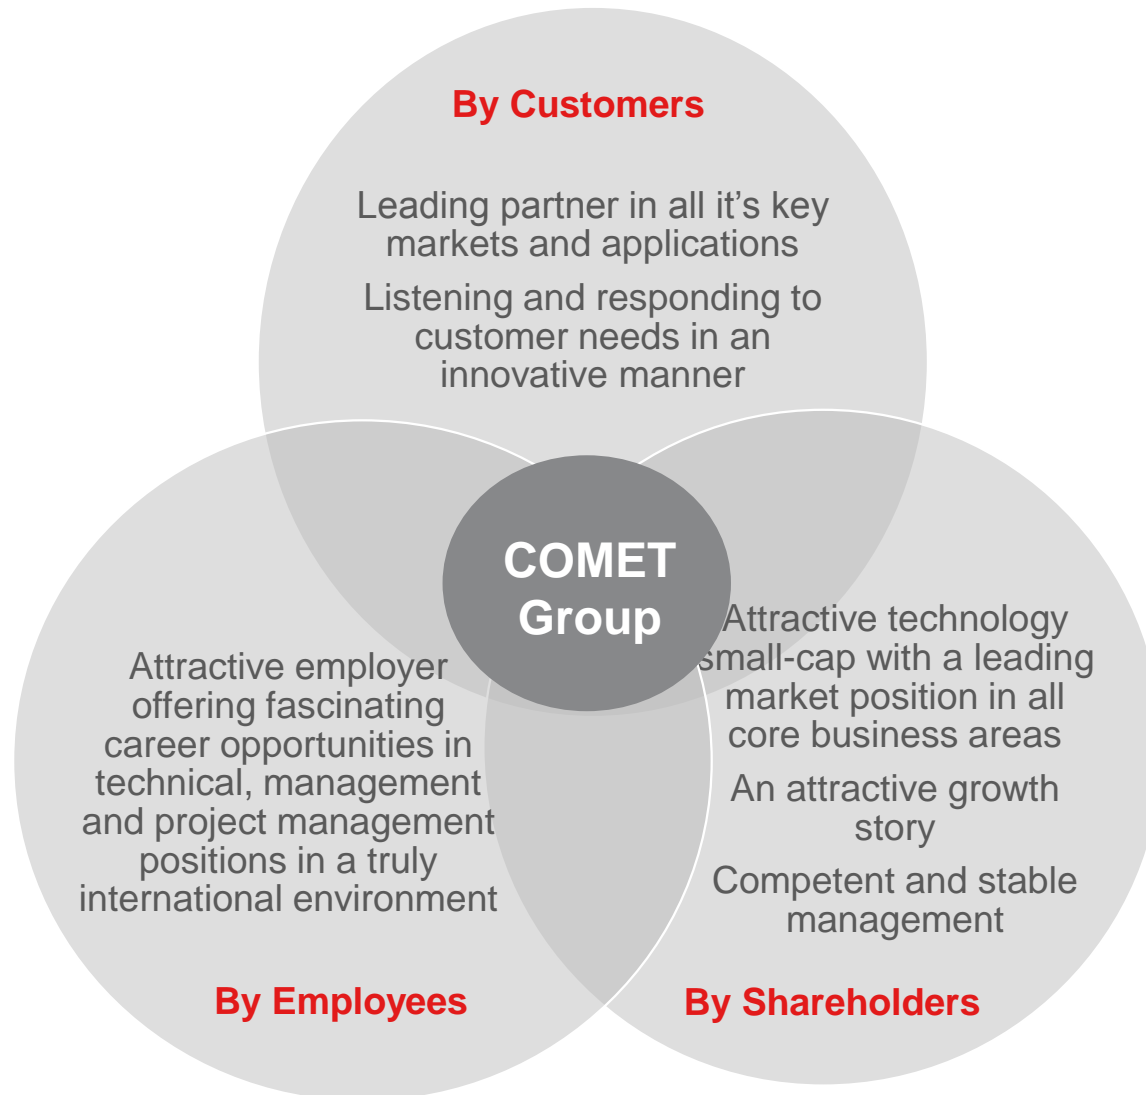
By Customers

Leading partner in all it’s key markets and applications

Listening and responding to customer needs in an innovative manner

COMET Group

Attractive employer offering fascinating career opportunities in technical, management and project management positions in a truly international environment

By Employees

Attractive technology small-cap with a leading market position in all core business areas

An attractive growth story

Competent and stable management

By Shareholders